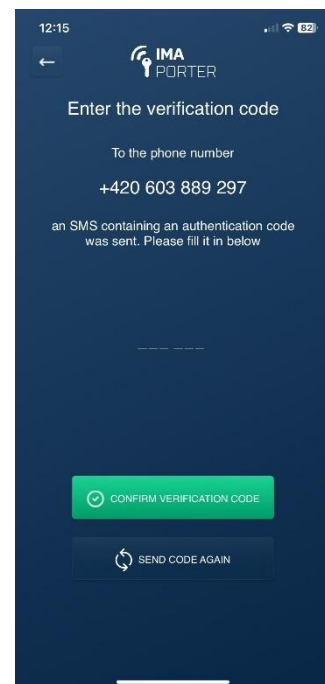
12:15

82

←

IMA
PORTER

Enter the verification code

To the phone number

+420 603 889 297

an SMS containing an authentication code was sent. Please fill it in below

___ ___

CONFIRM VERIFICATION CODE

SEND CODE AGAIN